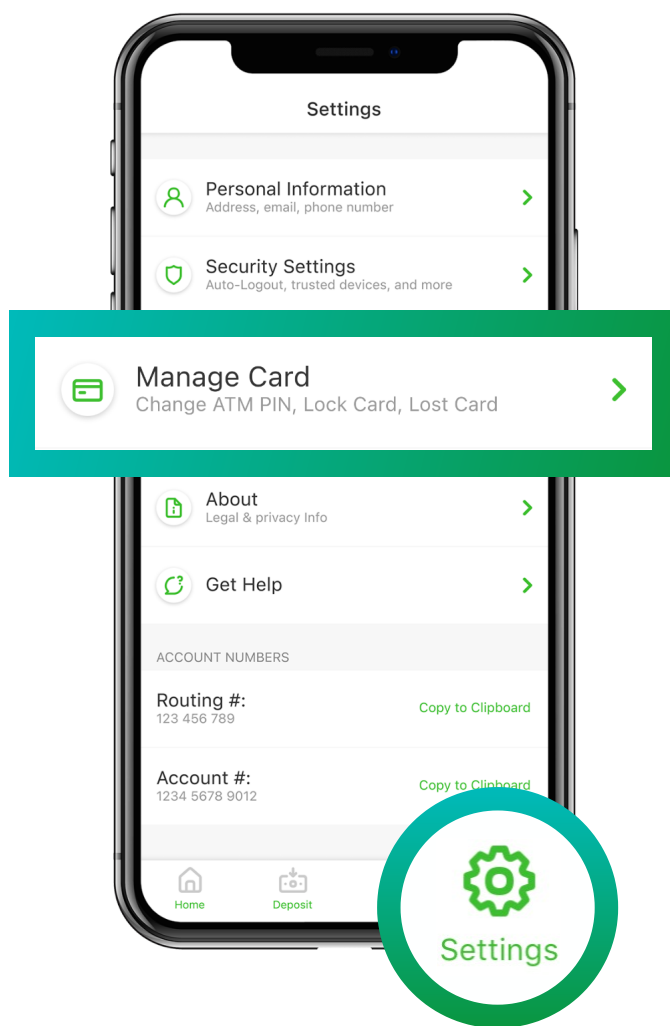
Settings

Personal Information
Address, email, phone number

Security Settings
Auto-Logout, trusted devices, and more

Manage Card
Change ATM PIN, Lock Card, Lost Card

About
Legal & privacy Info

Get Help

ACCOUNT NUMBERS

Routing #:
123 456 789
Copy to Clipboard

Account #:
1234 5678 9012
Copy to Clipboard

Home
Deposit

Settings